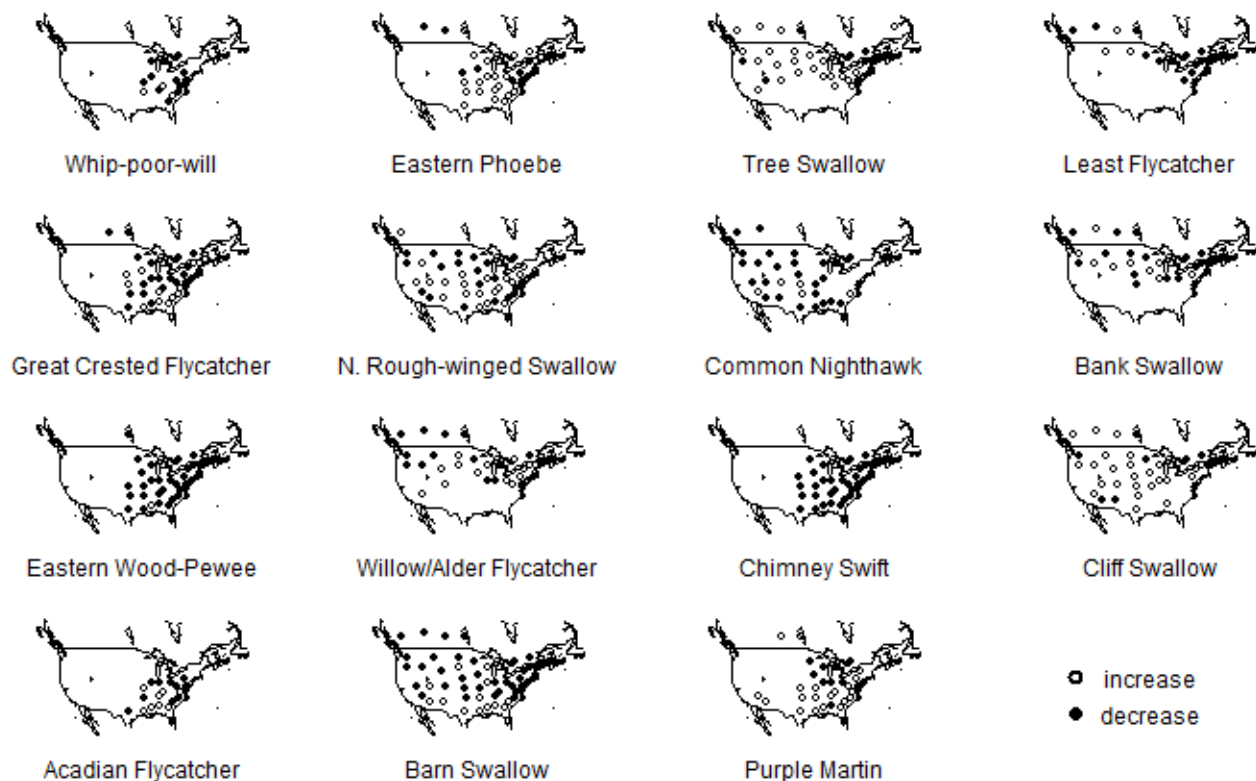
Whip-poor-will

Eastern Phoebe

Tree Swallow

Least Flycatcher

Great Crested Flycatcher

N. Rough-winged Swallow

Common Nighthawk

Bank Swallow

Eastern Wood-Pewee

Willow/Alder Flycatcher

Chimney Swift

Cliff Swallow

Acadian Flycatcher

Barn Swallow

Purple Martin

increase
decrease